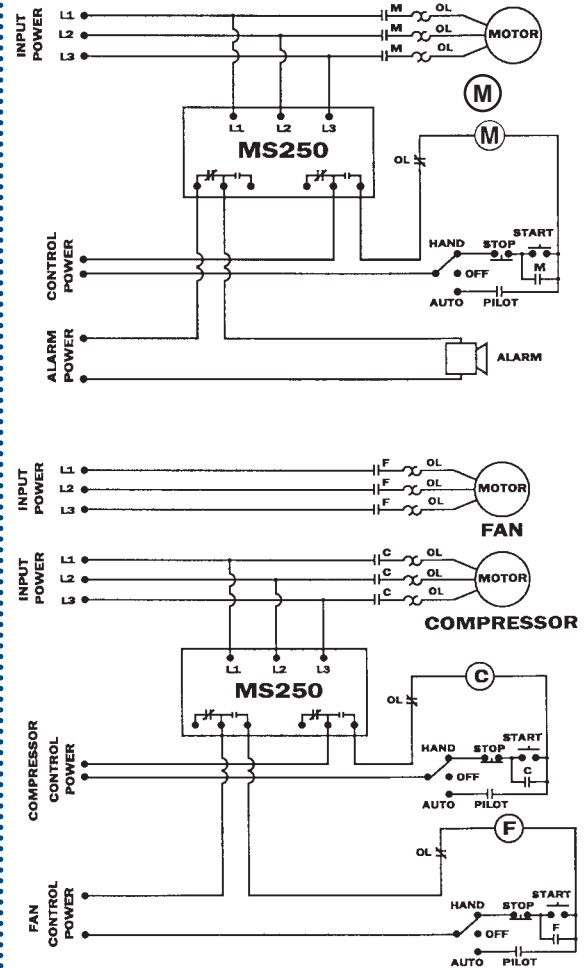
INPUT POWER
L1
L2
L3
M
M
M
OL
OL
OL
MOTOR
M
L1
L2
L3
MS250
M
OL
CONTROL POWER
HAND
STOP
START
M
OFF
AUTO
PILOT
ALARM POWER
ALARM

INPUT POWER
L1
L2
L3
F
F
F
OL
OL
OL
MOTOR
FAN
INPUT POWER
L1
L2
L3
C
C
C
OL
OL
OL
MOTOR
COMPRESSOR
L1
L2
L3
MS250
C
OL
COMPRESSOR CONTROL POWER
HAND
STOP
START
C
OFF
AUTO
PILOT
F
OL
FAN CONTROL POWER
HAND
STOP
START
F
OFF
AUTO
PILOT